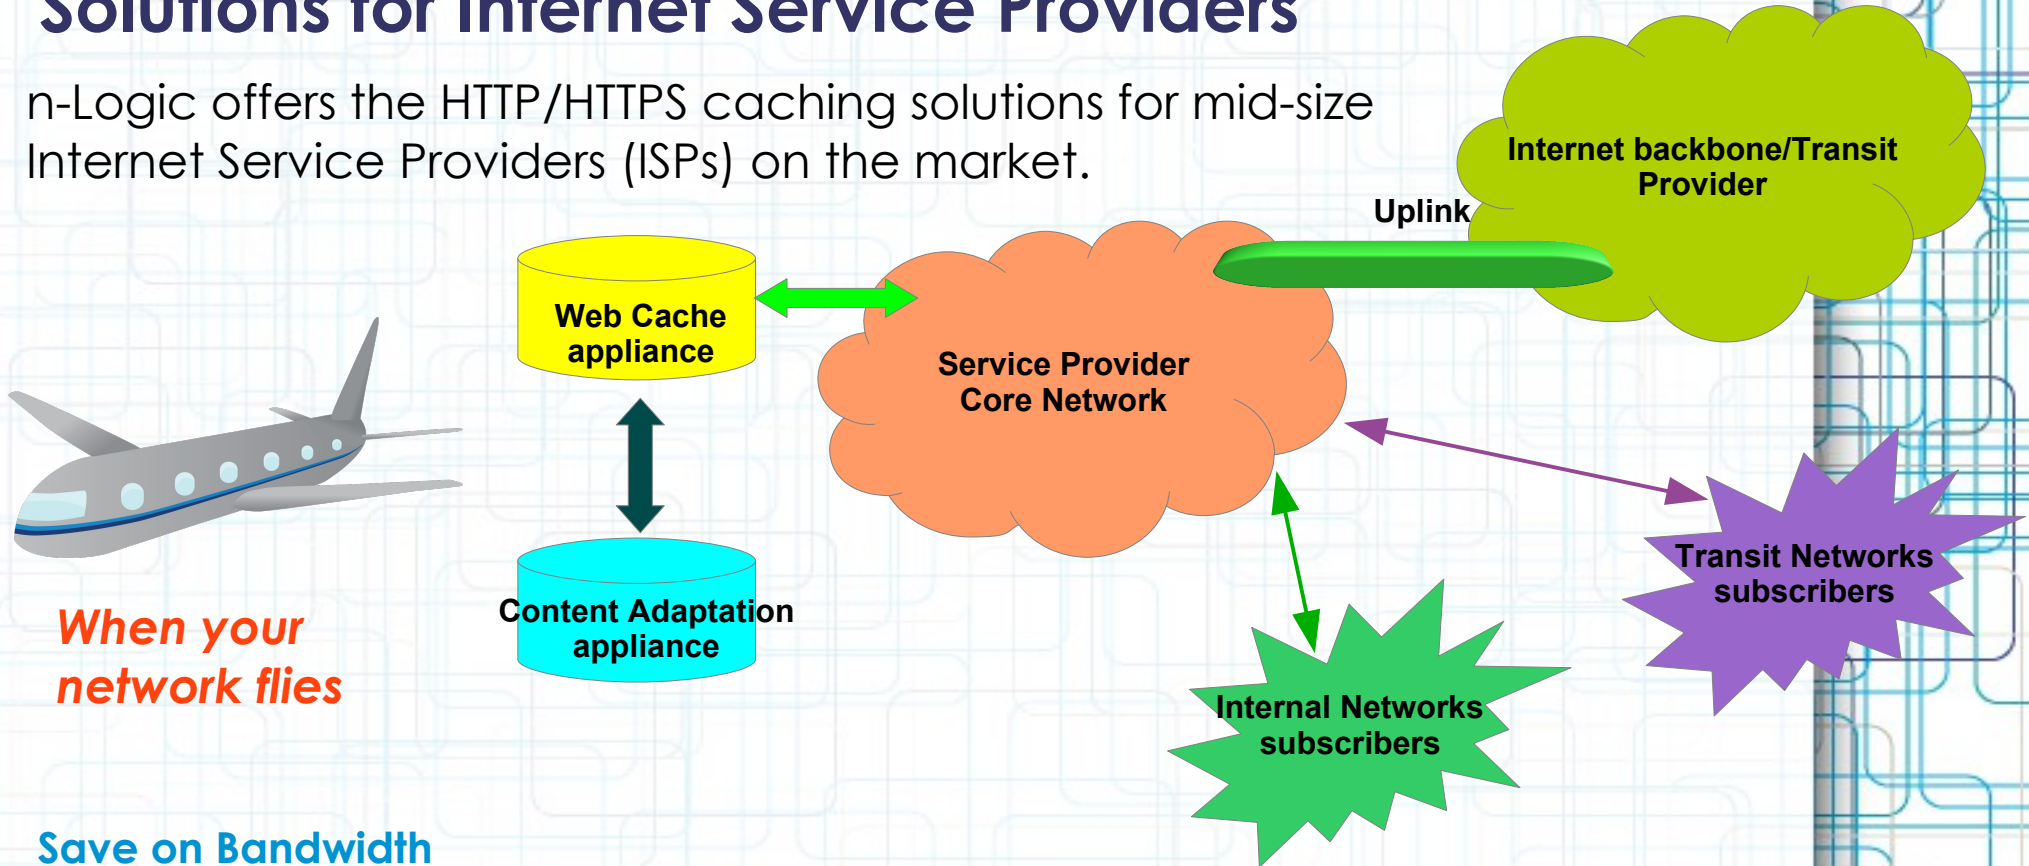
Solutions for Internet Service Providers

n-Logic offers the HTTP/HTTPS caching solutions for mid-size Internet Service Providers (ISPs) on the market.

Internet backbone/Transit Provider

Uplink

Web Cache appliance

Service Provider Core Network

Content Adaptation appliance

Transit Networks subscribers

Internal Networks subscribers

When your network flies

Save on Bandwidth